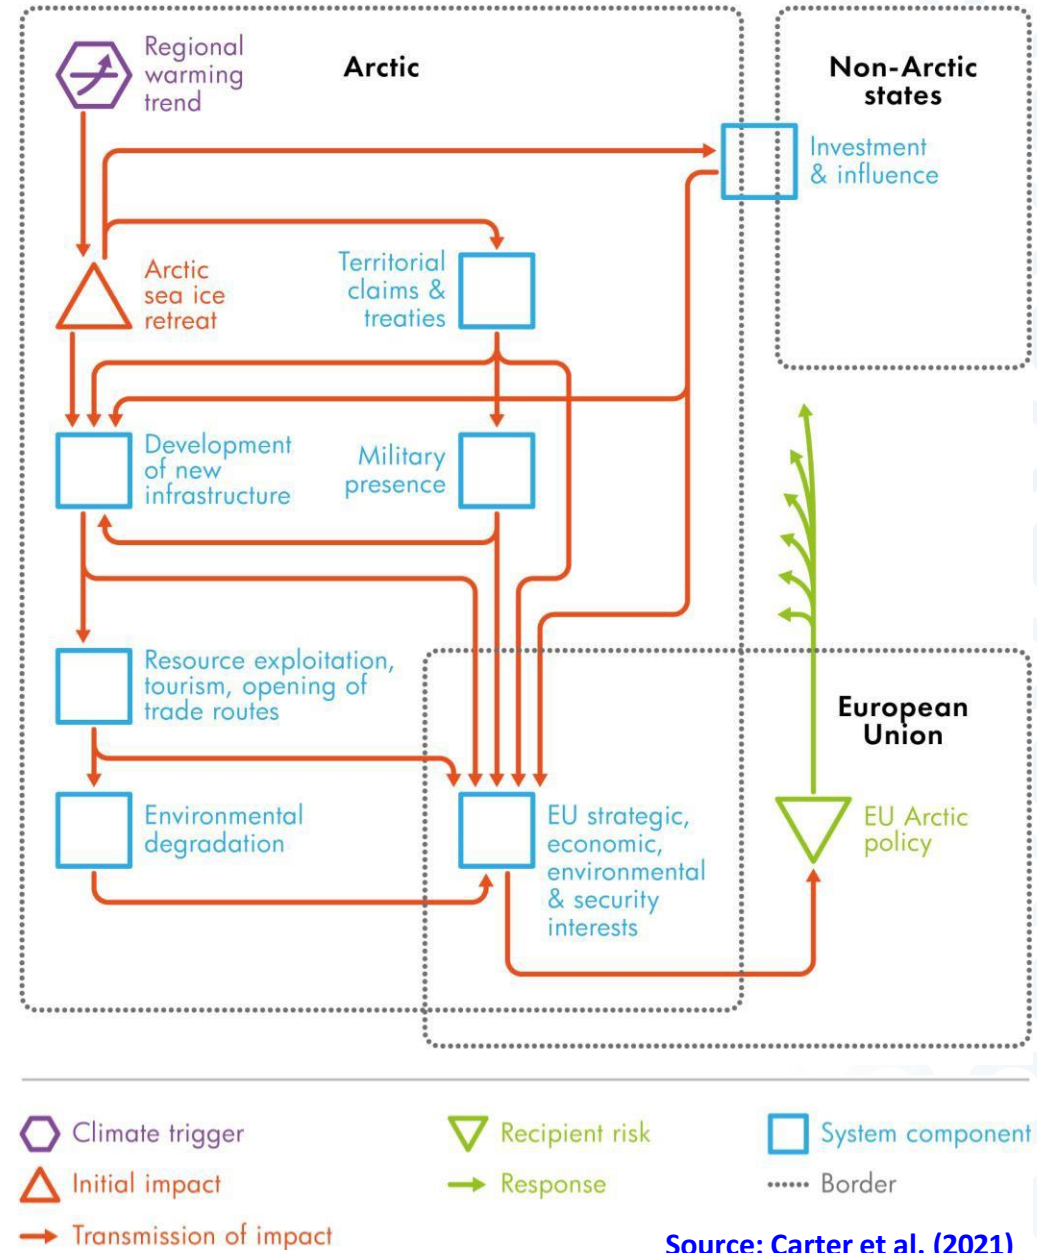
Regional warming trend

Arctic

Non-Arctic states

Investment & influence

Arctic sea ice retreat

Territorial claims & treaties

Development of new infrastructure

Military presence

Resource exploitation, tourism, opening of trade routes

European Union

Environmental degradation

EU strategic, economic, environmental & security interests

EU Arctic policy

Climate trigger

Initial impact

Transmission of impact

Recipient risk

Response

System component

Border

Source: Carter et al. (2021)